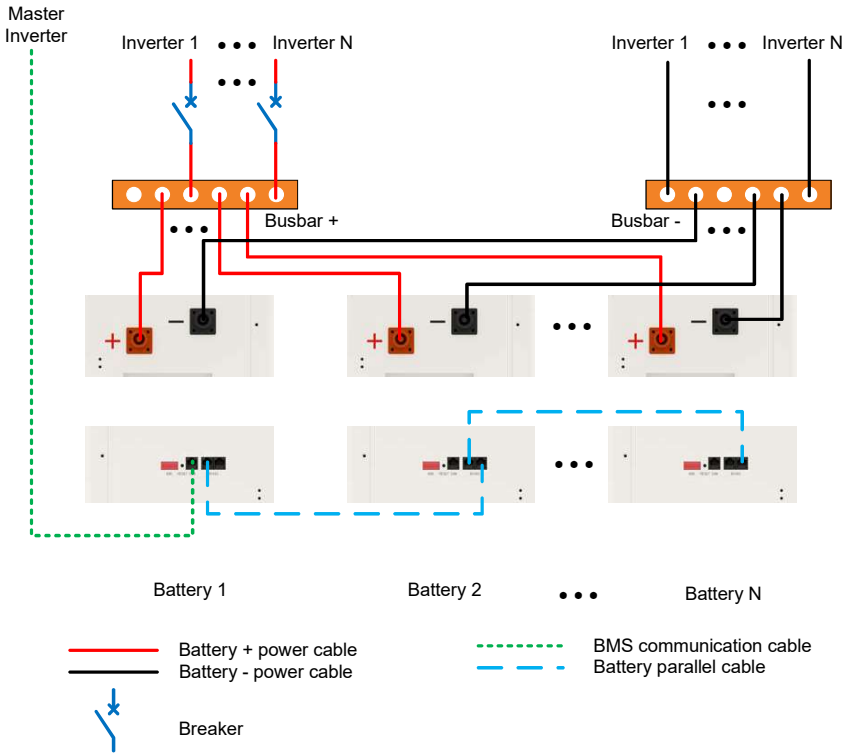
Master Inverter

Inverter 1 • • • Inverter N

Inverter 1 • • • Inverter N

Busbar +

Busbar -

+ −

+ −

+ −

Battery 1

Battery 2

• • •

Battery N

Battery + power cable
Battery - power cable

BMS communication cable
Battery parallel cable

Breaker